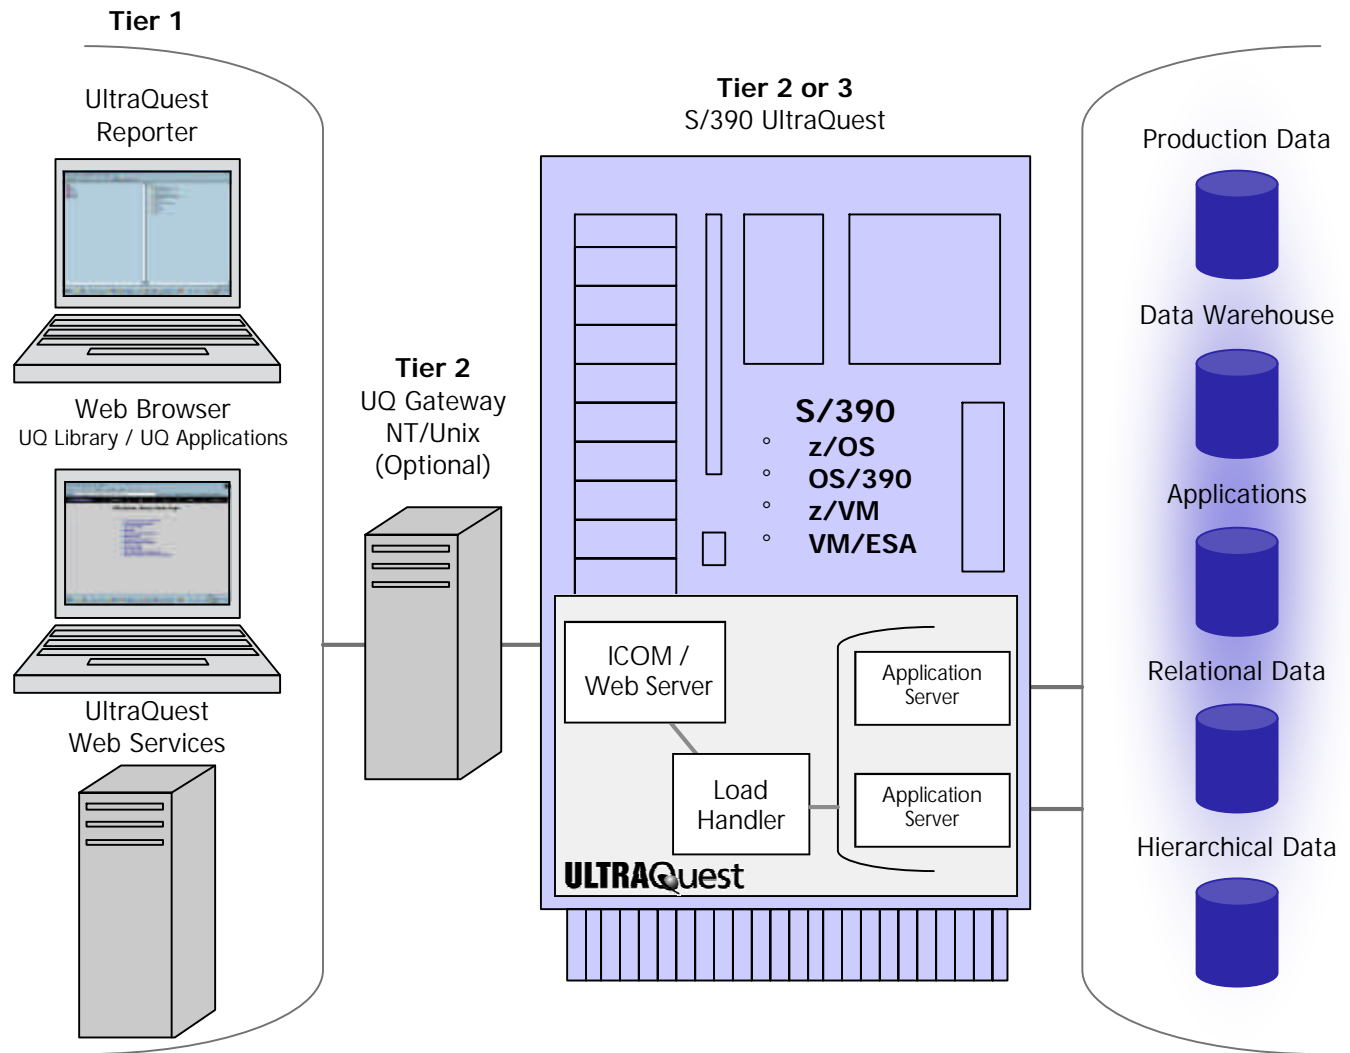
Tier 1

UltraQuest Reporter

Web Browser
UQ Library / UQ Applications

UltraQuest Web Services

Tier 2
UQ Gateway
NT/Unix
(Optional)

Tier 2 or 3
S/390 UltraQuest

S/390
z/OS
OS/390
z/VM
VM/ESA

ICOM / Web Server

Load Handler

Application Server

Application Server

ULTRAQuest

Production Data

Data Warehouse

Applications

Relational Data

Hierarchical Data